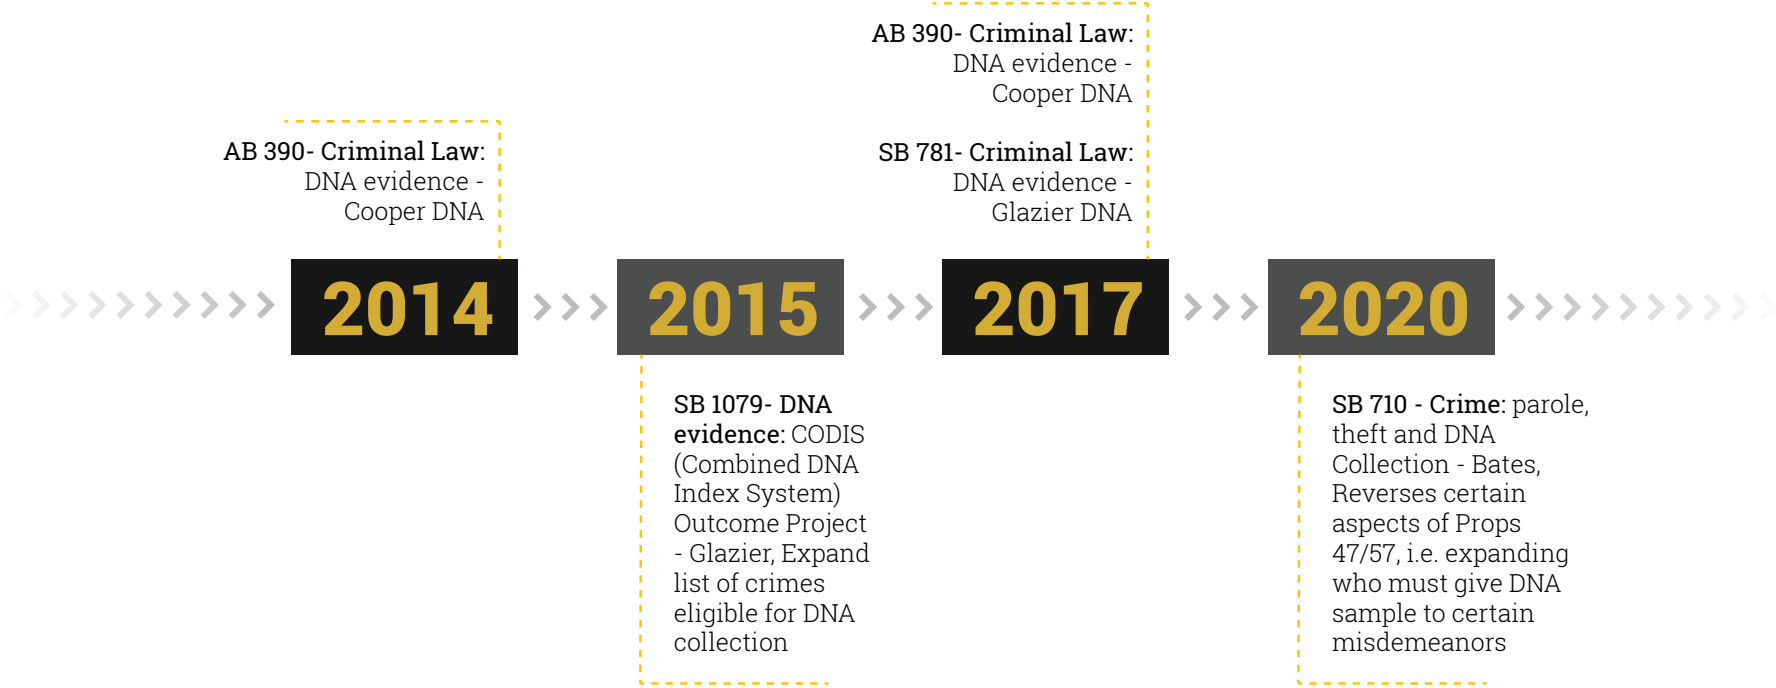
AB 390- Criminal Law: DNA evidence - Cooper DNA

2014

2015

SB 1079- DNA evidence: CODIS (Combined DNA Index System) Outcome Project - Glazier, Expand list of crimes eligible for DNA collection

AB 390- Criminal Law: DNA evidence - Cooper DNA

SB 781- Criminal Law: DNA evidence - Glazier DNA

2017

2020

SB 710 - Crime: parole, theft and DNA Collection - Bates, Reverses certain aspects of Props 47/57, i.e. expanding who must give DNA sample to certain misdemeanors